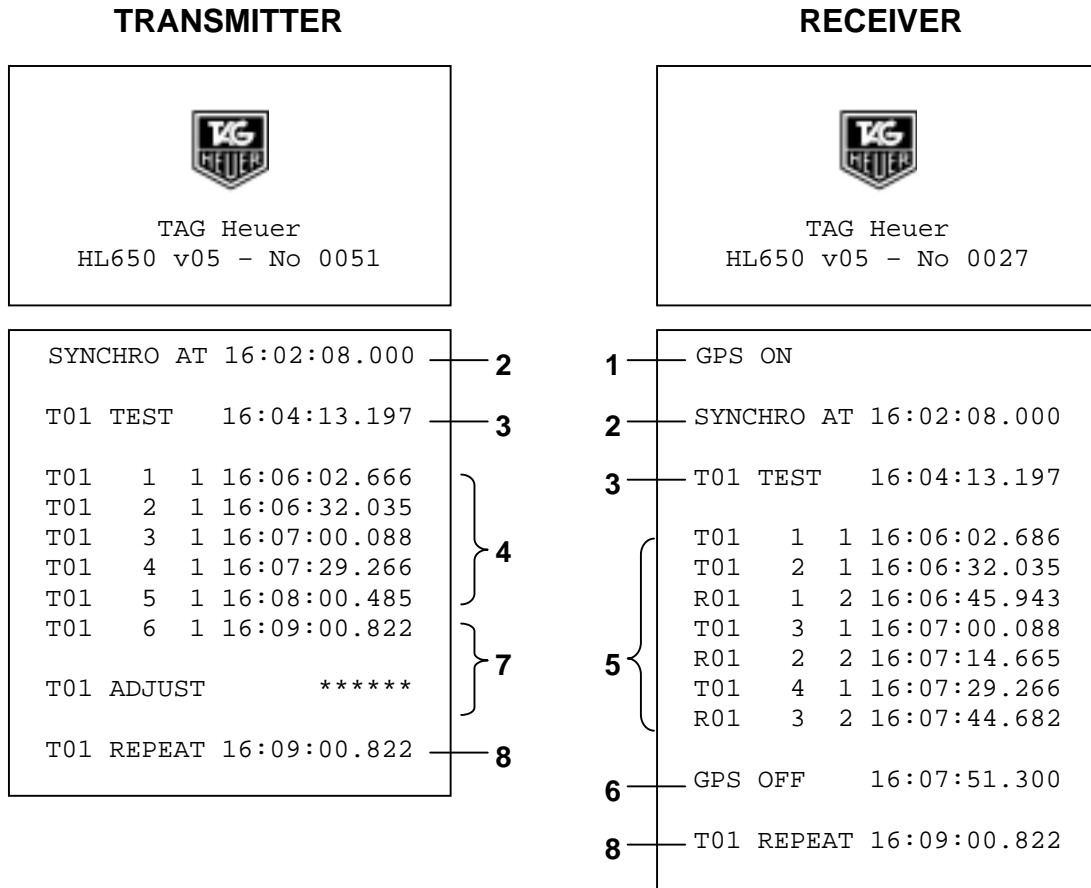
TRANSMITTER

TAG HEUER

TAG Heuer
HL650 v05 – No 0051

SYNCHRO AT 16:02:08.000 2

T01 TEST 16:04:13.197 3

T01 1 1 16:06:02.666
T01 2 1 16:06:32.035
T01 3 1 16:07:00.088
T01 4 1 16:07:29.266
T01 5 1 16:08:00.485
4
T01 6 1 16:09:00.822

T01 ADJUST ******
7

T01 REPEAT 16:09:00.822 8

RECEIVER

TAG HEUER

TAG Heuer
HL650 v05 – No 0027

1 GPS ON

2 SYNCHRO AT 16:02:08.000

3 T01 TEST 16:04:13.197

5
T01 1 1 16:06:02.686
T01 2 1 16:06:32.035
R01 1 2 16:06:45.943
T01 3 1 16:07:00.088
R01 2 2 16:07:14.665
T01 4 1 16:07:29.266
R01 3 2 16:07:44.682

6 GPS OFF 16:07:51.300

8 T01 REPEAT 16:09:00.822